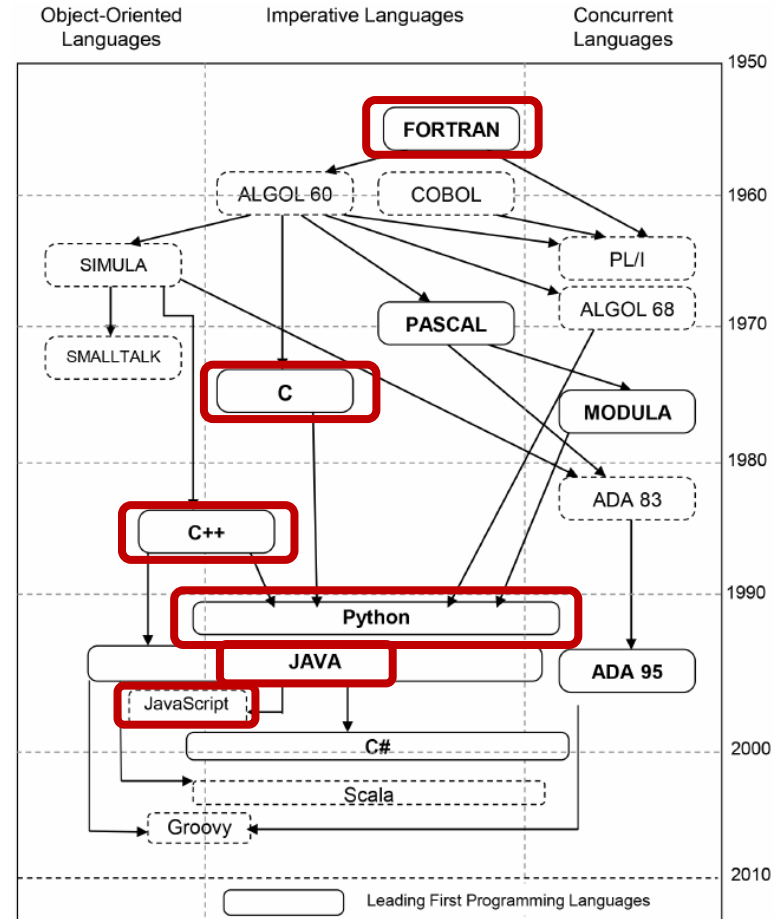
Object-Oriented Languages

Imperative Languages

Concurrent Languages

1950

FORTRAN

ALGOL 60

COBOL

1960

SIMULA

PL/I

ALGOL 68

PASCAL

1970

SMALLTALK

C

MODULA

1980

ADA 83

C++

1990

Python

JAVA

ADA 95

JavaScript

C#

2000

Scala

Groovy

2010

Leading First Programming Languages